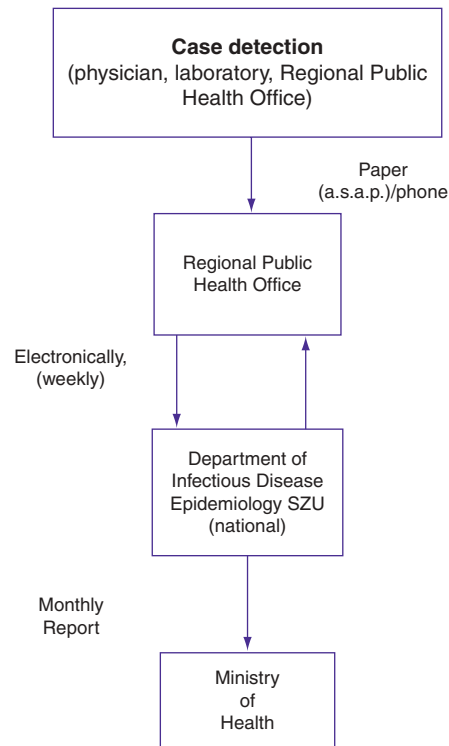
**Case detection**
(physician, laboratory, Regional Public Health Office)

Paper
(a.s.a.p.)/phone

Regional Public Health Office

Electronically,
(weekly)

Department of Infectious Disease Epidemiology SZU (national)

Monthly Report

Ministry of Health